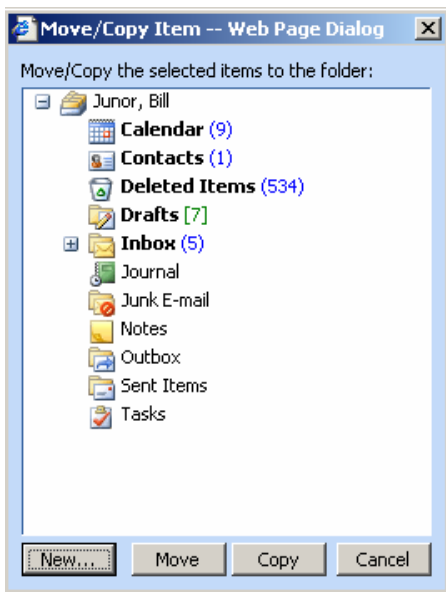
Move/Copy Item -- Web Page Dialog

Move/Copy the selected items to the folder:

Junor, Bill
Calendar (9)
Contacts (1)
Deleted Items (534)
Drafts [7]
Inbox (5)
Journal
Junk E-mail
Notes
Outbox
Sent Items
Tasks

New... Move Copy Cancel